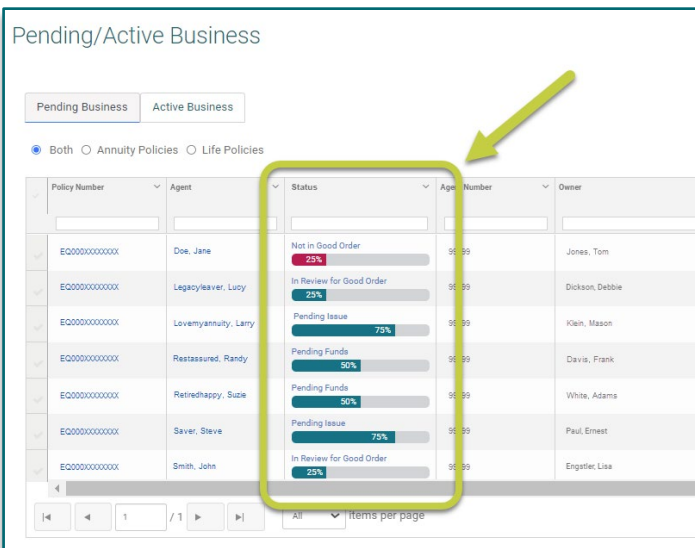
Pending/Active Business

Pending Business | Active Business

Both Annuity Policies Life Policies

| Policy Number | Agent | Status | Agent Number | Owner |
|---|---|---|---|---|
| EQ000XXXXXXXX | Doe, Jane | Not in Good Order 25% | 99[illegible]99 | Jones, Tom |
| EQ000XXXXXXXX | Legacyleaver, Lucy | In Review for Good Order 25% | 99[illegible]99 | Dickson, Debbie |
| EQ000XXXXXXXX | Lovemyannuity, Larry | Pending Issue 75% | 99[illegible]99 | Klein, Mason |
| EQ000XXXXXXXX | Restassured, Randy | Pending Funds 50% | 99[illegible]99 | Davis, Frank |
| EQ000XXXXXXXX | Retiredhappy, Suzie | Pending Funds 50% | 99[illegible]99 | White, Adams |
| EQ000XXXXXXXX | Saver, Steve | Pending Issue 75% | 99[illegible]99 | Paul, Ernest |
| EQ000XXXXXXXX | Smith, John | In Review for Good Order 25% | 99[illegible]99 | Engstler, Lisa |

1 / 1 All items per page